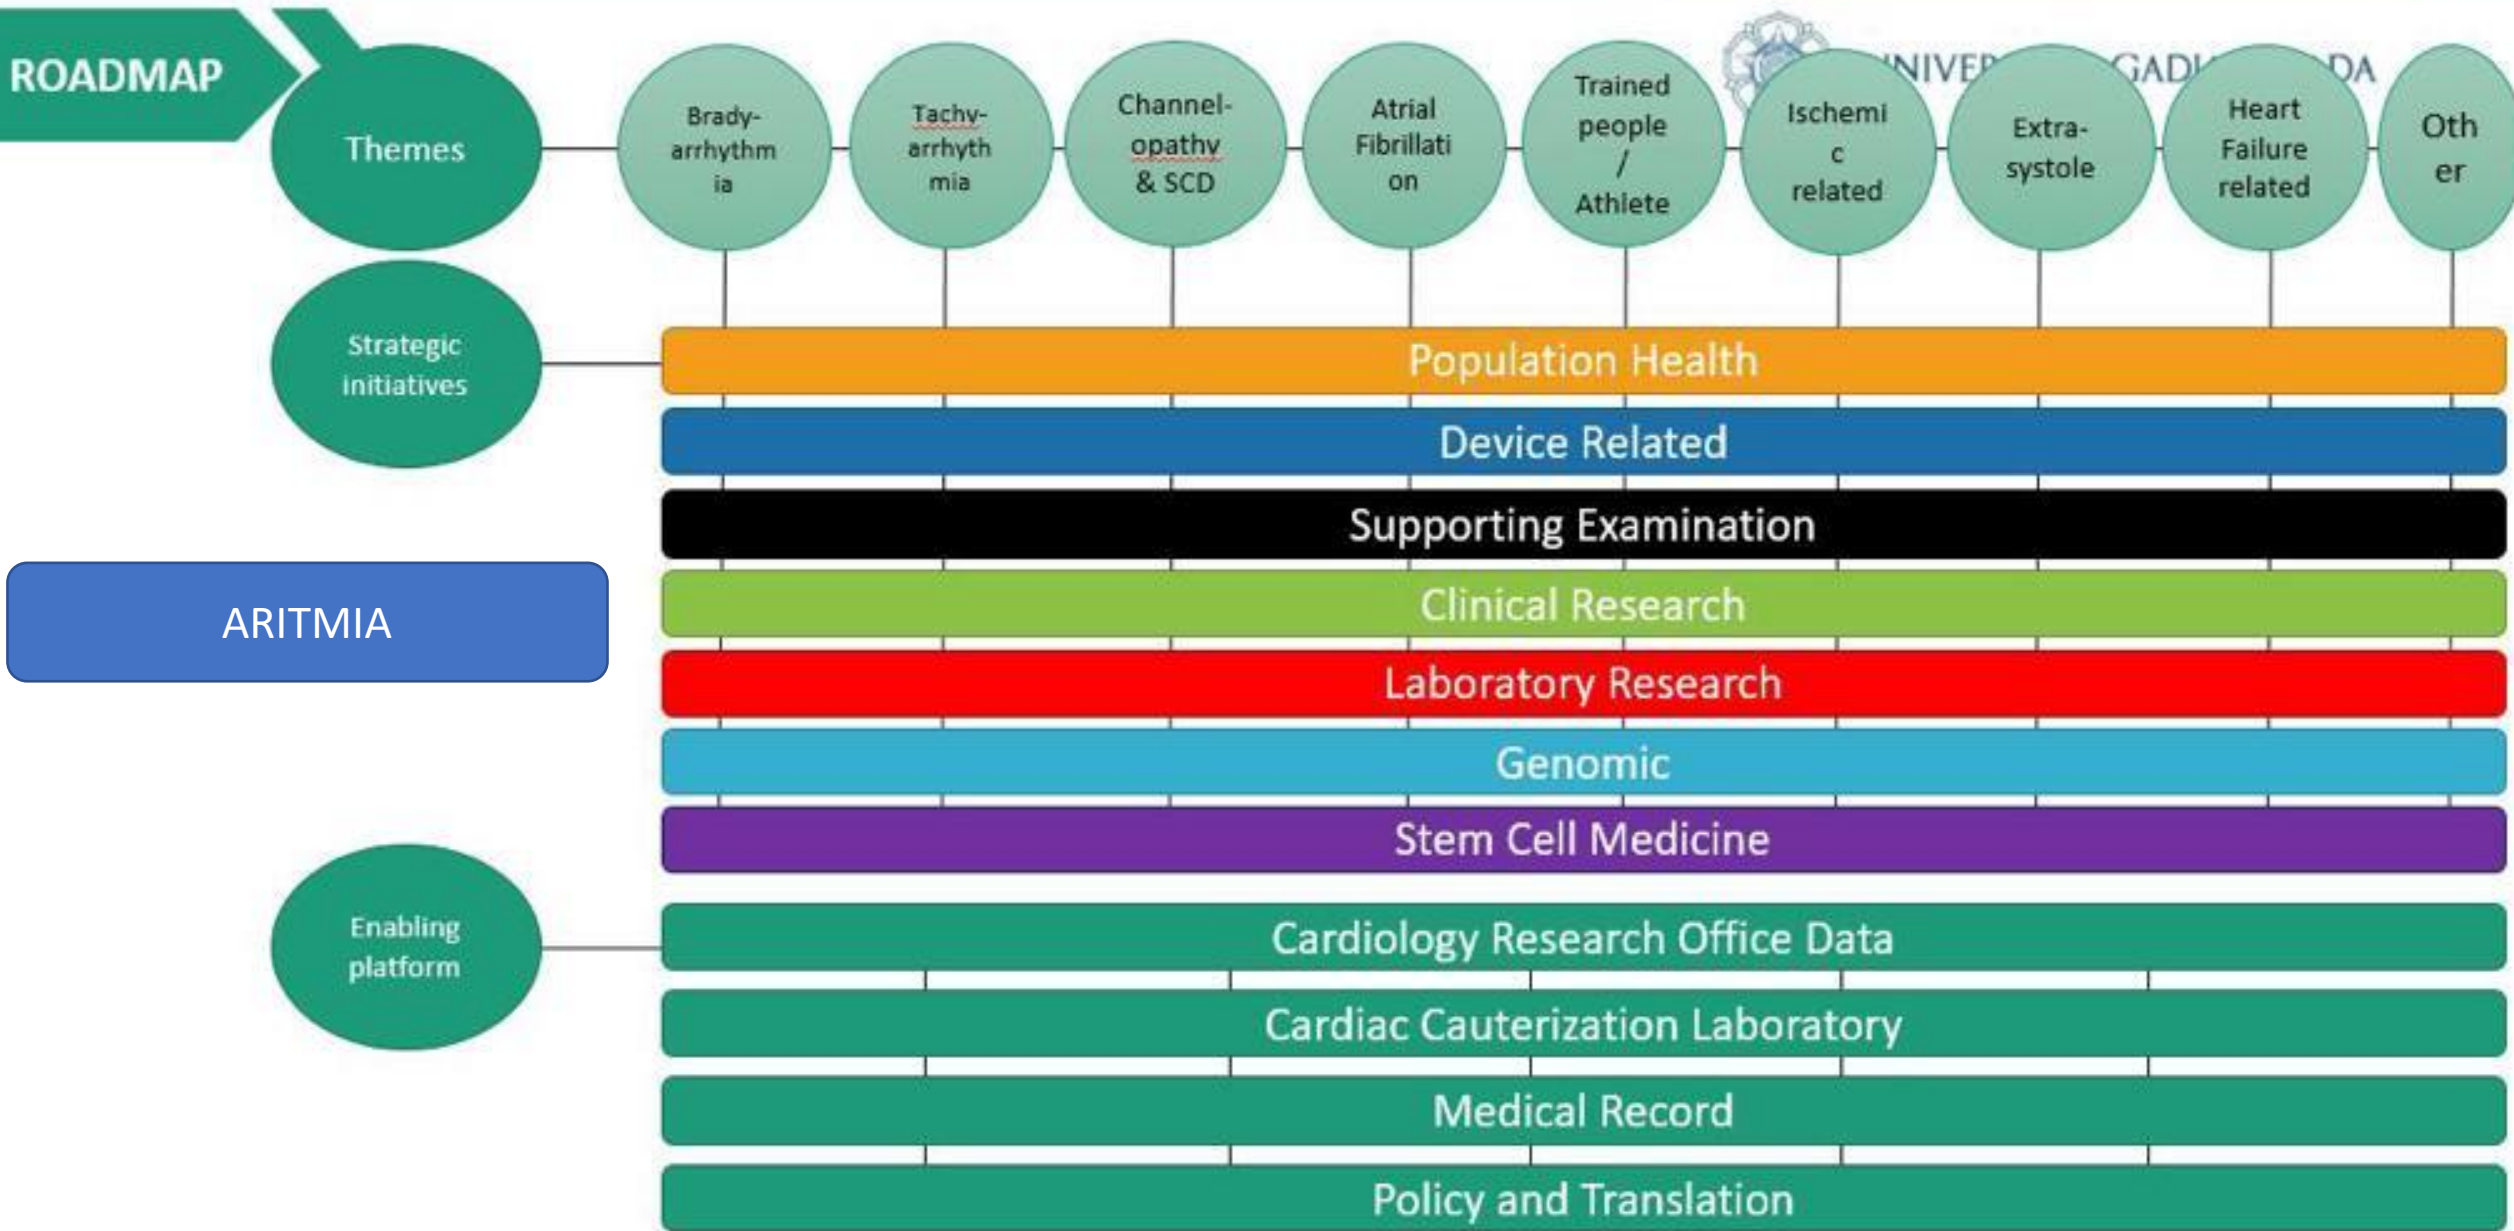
ROADMAP

Themes

Brady-arrhythmia

Tachy-arrhythmia

Channel-opathy & SCD

Atrial Fibrillation

Trained people / Athlete

Ischemic related

Extra-systole

Heart Failure related

Other

NIVE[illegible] GADJ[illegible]DA

Strategic initiatives

Population Health

Device Related

Supporting Examination

ARITMIA

Clinical Research

Laboratory Research

Genomic

Stem Cell Medicine

Enabling platform

Cardiology Research Office Data

Cardiac Cauterization Laboratory

Medical Record

Policy and Translation